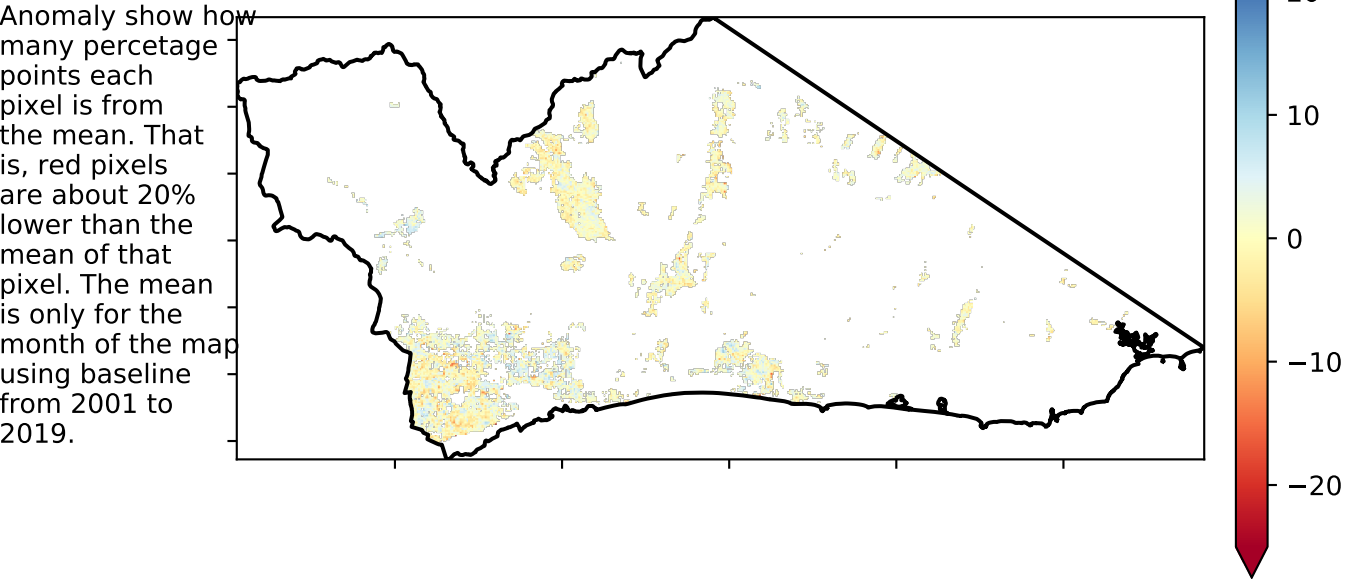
Anomaly show how many percetage points each pixel is from the mean. That is, red pixels are about 20% lower than the mean of that pixel. The mean is only for the month of the map using baseline from 2001 to 2019.

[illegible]
10
0
−10
−20